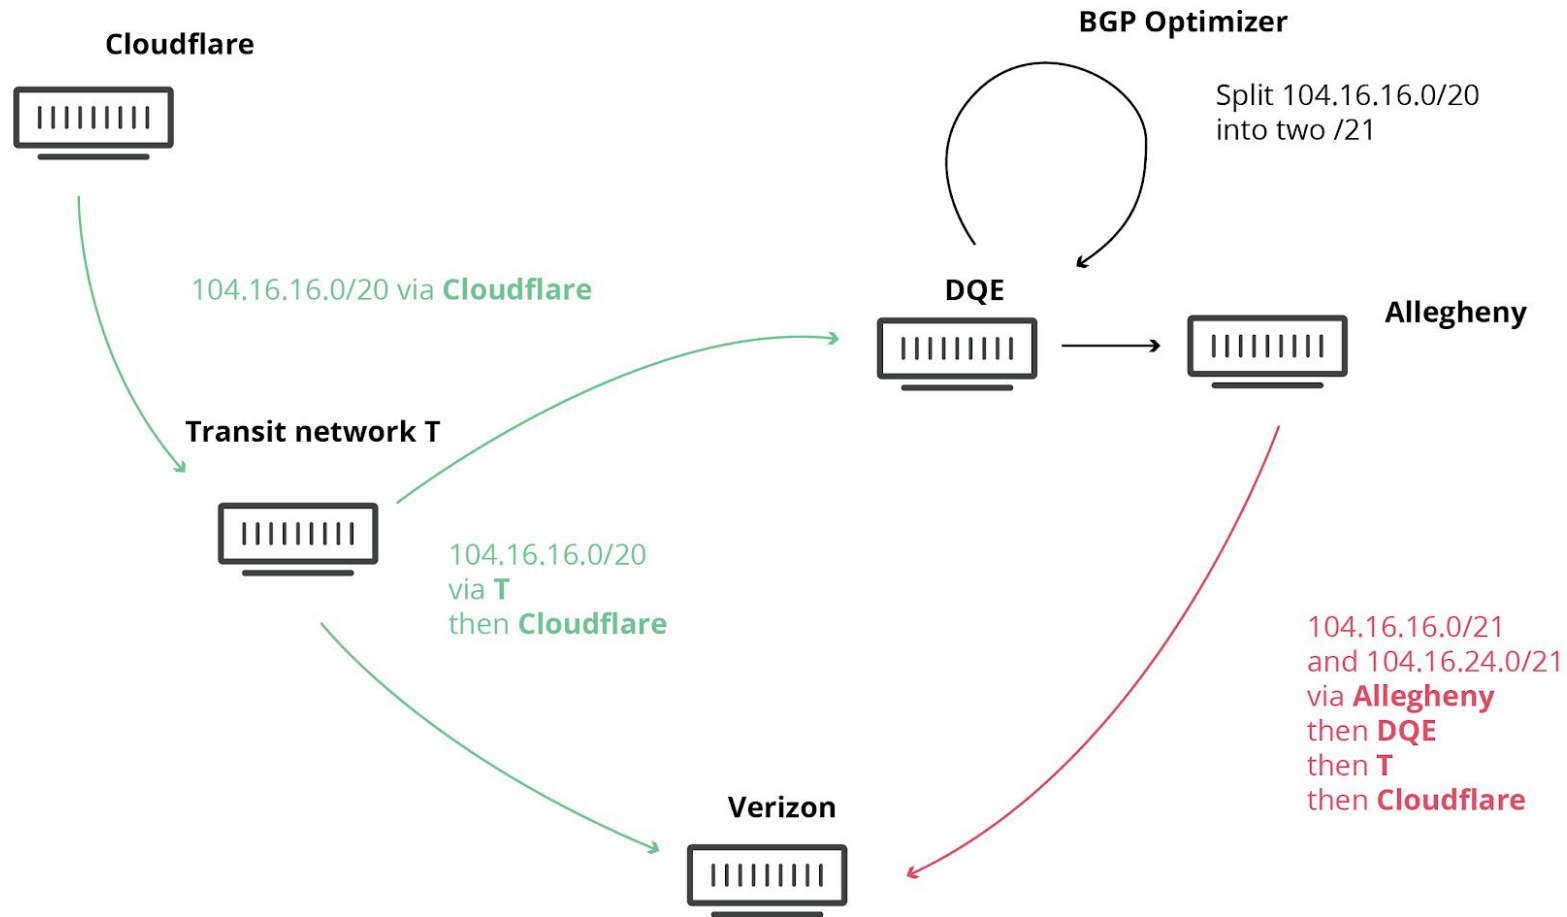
Cloudflare

BGP Optimizer

Split 104.16.16.0/20 into two /21

104.16.16.0/20 via Cloudflare

DQE

Allegheny

Transit network T

104.16.16.0/20 via T then Cloudflare

104.16.16.0/21 and 104.16.24.0/21 via Allegheny then DQE then T then Cloudflare

Verizon